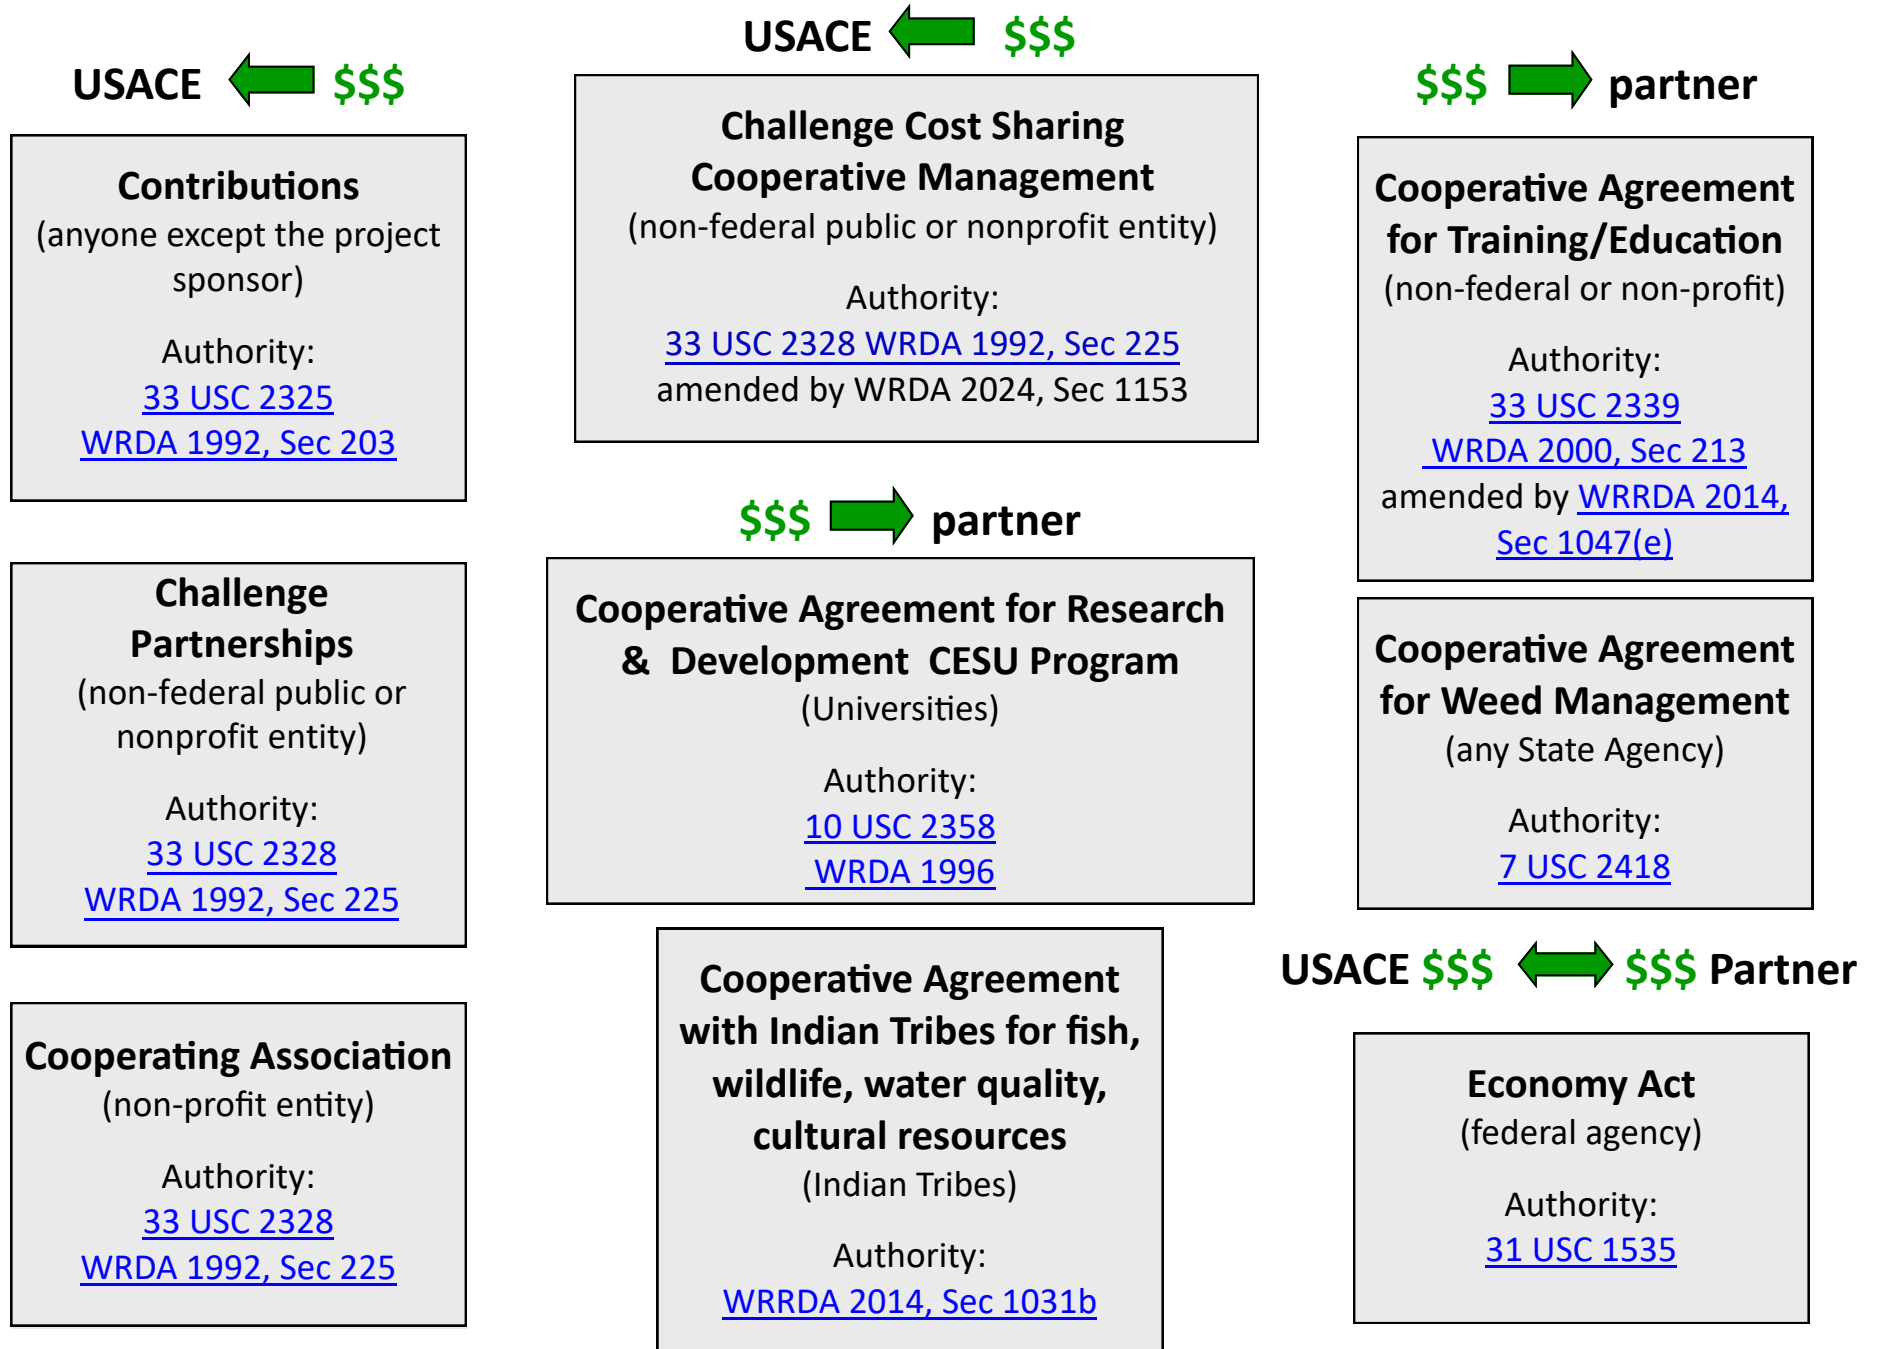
USACE $$$

Contributions
(anyone except the project sponsor)

Authority:
33 USC 2325
WRDA 1992, Sec 203

Challenge Partnerships
(non-federal public or nonprofit entity)

Authority:
33 USC 2328
WRDA 1992, Sec 225

Cooperating Association
(non-profit entity)

Authority:
33 USC 2328
WRDA 1992, Sec 225

USACE $$$

Challenge Cost Sharing Cooperative Management
(non-federal public or nonprofit entity)

Authority:
33 USC 2328 WRDA 1992, Sec 225
amended by WRDA 2024, Sec 1153

$$$ partner

Cooperative Agreement for Research & Development CESU Program
(Universities)

Authority:
10 USC 2358
WRDA 1996

Cooperative Agreement with Indian Tribes for fish, wildlife, water quality, cultural resources
(Indian Tribes)

Authority:
WRRDA 2014, Sec 1031b

$$$ partner

Cooperative Agreement for Training/Education
(non-federal or non-profit)

Authority:
33 USC 2339
WRDA 2000, Sec 213
amended by WRRDA 2014, Sec 1047(e)

Cooperative Agreement for Weed Management
(any State Agency)

Authority:
7 USC 2418

USACE $$$ $$$ Partner

Economy Act
(federal agency)

Authority:
31 USC 1535